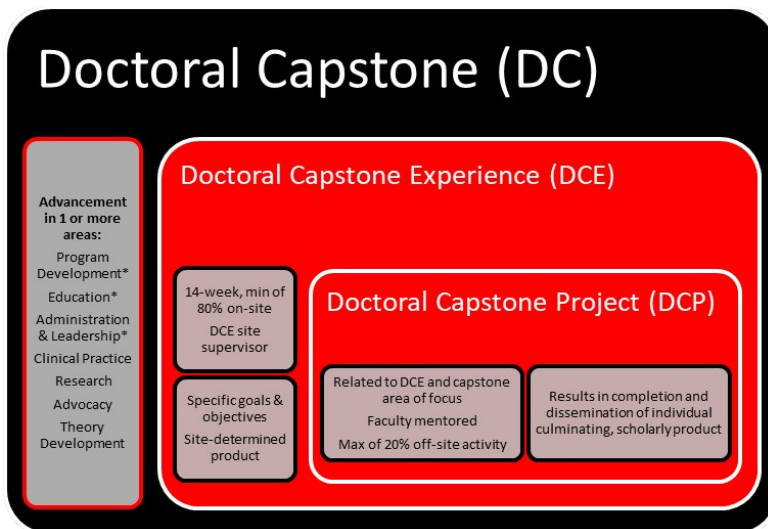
Doctoral Capstone (DC)

Advancement in 1 or more areas:

Program Development*

Education*

Administration & Leadership*

Clinical Practice

Research

Advocacy

Theory Development

Doctoral Capstone Experience (DCE)

14-week, min of 80% on-site

DCE site supervisor

Specific goals & objectives

Site-determined product

Doctoral Capstone Project (DCP)

Related to DCE and capstone area of focus

Faculty mentored

Max of 20% off-site activity

Results in completion and dissemination of individual culminating, scholarly product